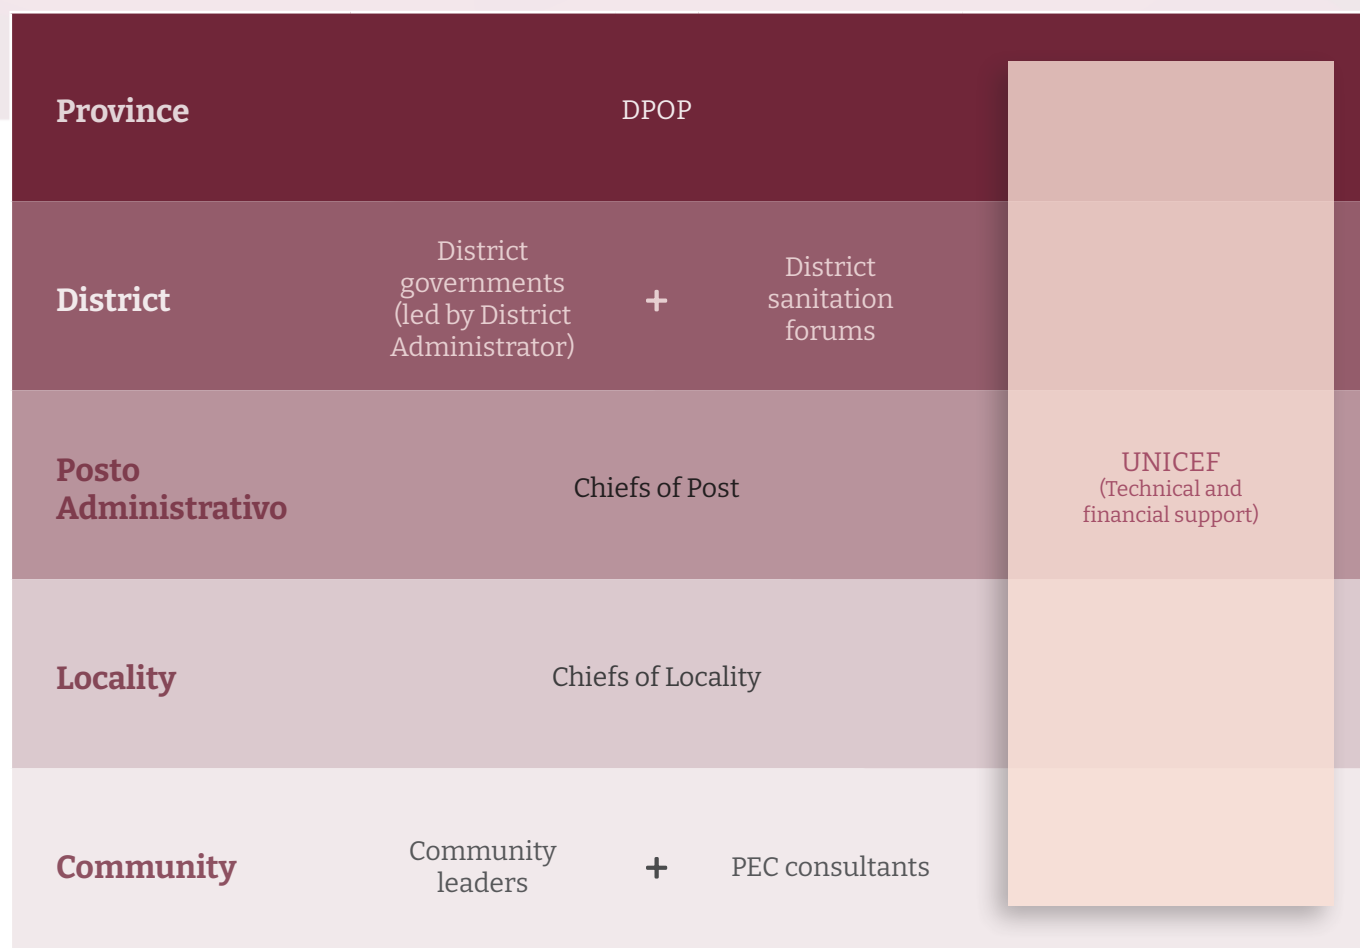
Province

DPOP

District

District governments (led by District Administrator)

+

District sanitation forums

Posto Administrativo

Chiefs of Post

UNICEF
(Technical and financial support)

Locality

Chiefs of Locality

Community

Community leaders

+

PEC consultants